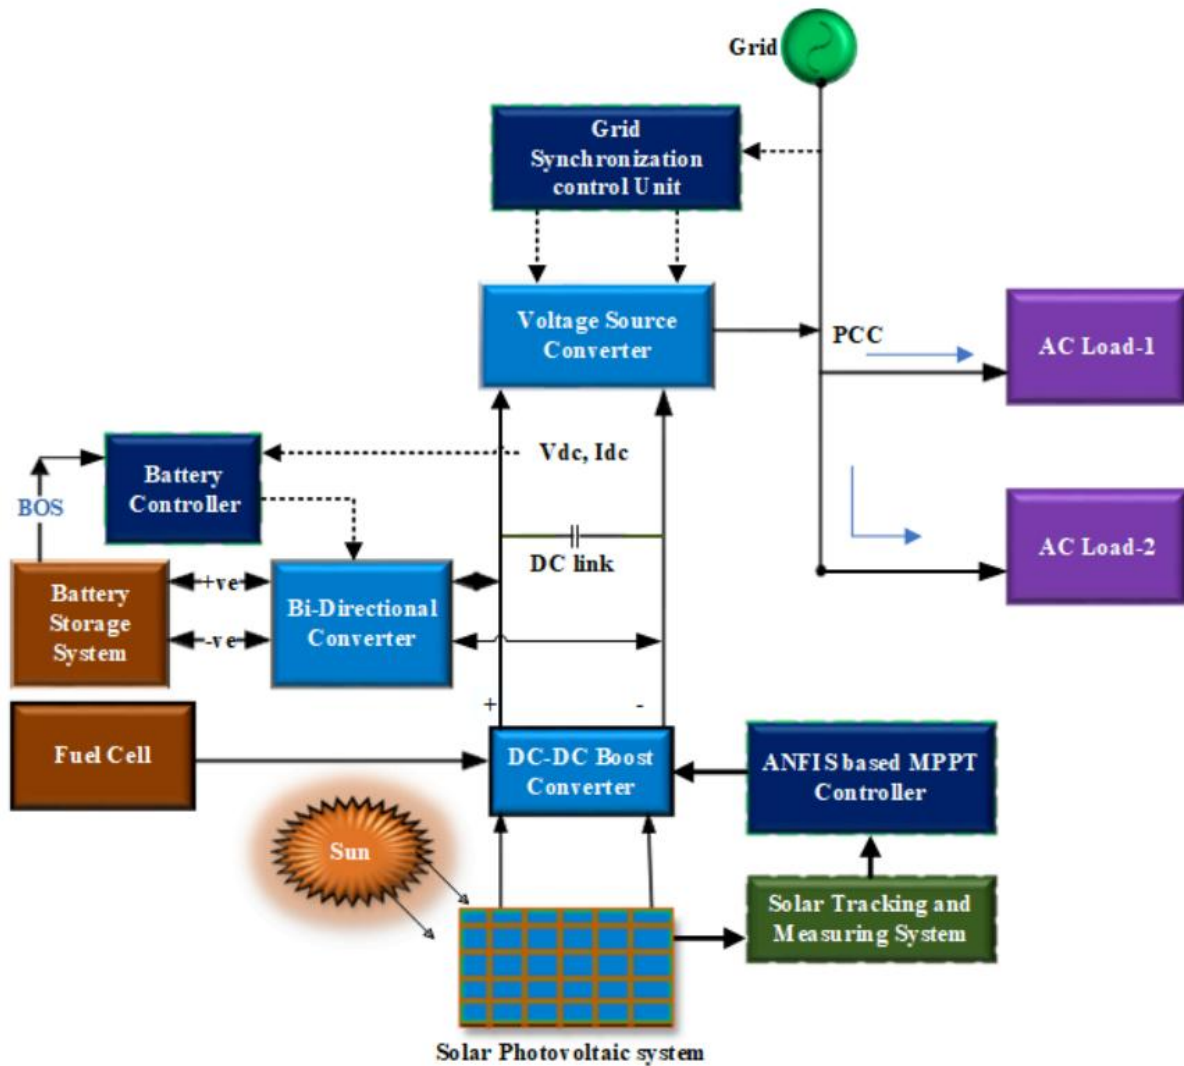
Grid

Grid Synchronization control Unit

Voltage Source Converter

PCC

AC Load-1

AC Load-2

BOS

Battery Controller

Vdc, Idc

DC link

Battery Storage System

+ve

-ve

Bi-Directional Converter

+

-

Fuel Cell

DC-DC Boost Converter

ANFIS based MPPT Controller

Sun

Solar Tracking and Measuring System

Solar Photovoltaic system